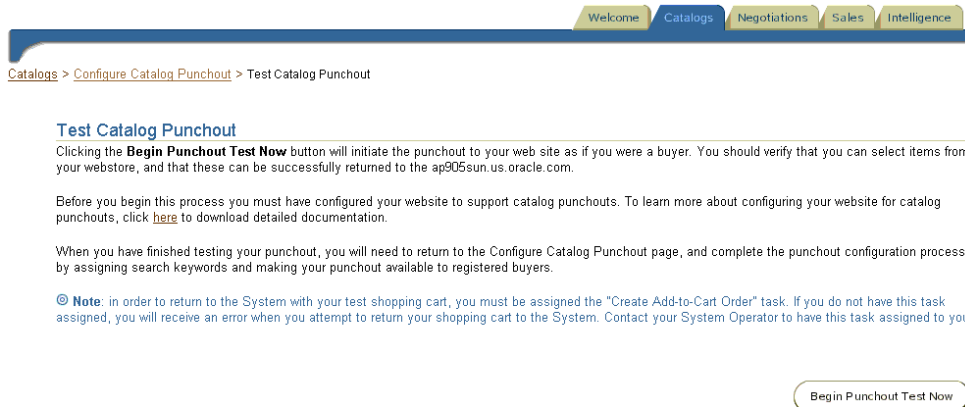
Welcome Catalogs Negotiations Sales Intelligence

Catalogs > Configure Catalog Punchout > Test Catalog Punchout

Test Catalog Punchout

Clicking the **Begin Punchout Test Now** button will initiate the punchout to your web site as if you were a buyer. You should verify that you can select items from your webstore, and that these can be successfully returned to the ap905sun.us.oracle.com.

Before you begin this process you must have configured your website to support catalog punchouts. To learn more about configuring your website for catalog punchouts, click here to download detailed documentation.

When you have finished testing your punchout, you will need to return to the Configure Catalog Punchout page, and complete the punchout configuration process by assigning search keywords and making your punchout available to registered buyers.

**Note**: in order to return to the System with your test shopping cart, you must be assigned the "Create Add-to-Cart Order" task. If you do not have this task assigned, you will receive an error when you attempt to return your shopping cart to the System. Contact your System Operator to have this task assigned to you

Begin Punchout Test Now